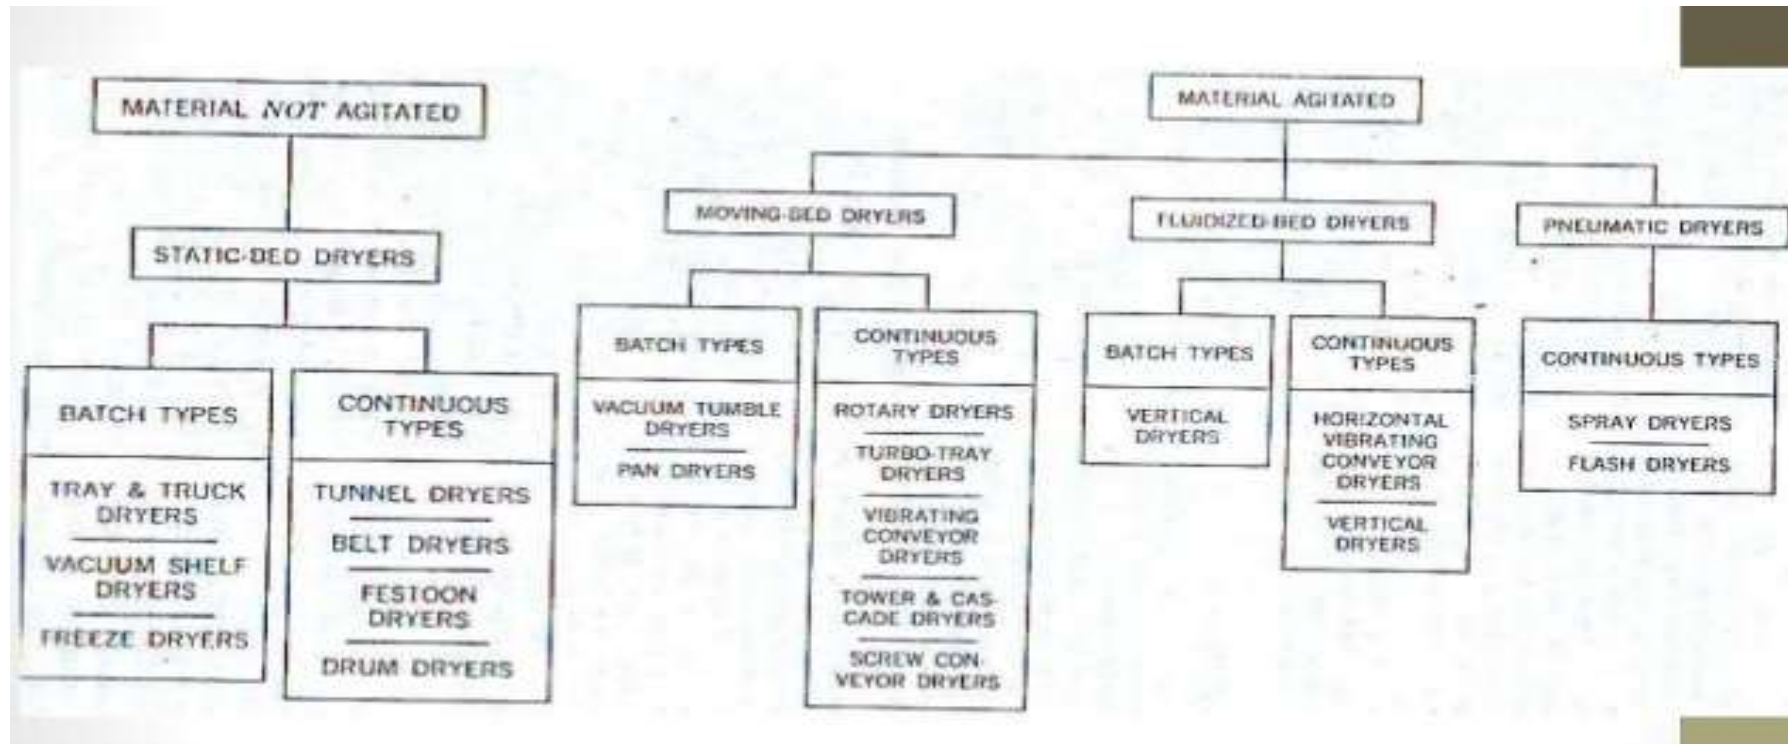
MATERIAL *NOT* AGITATED

STATIC-BED DRYERS

BATCH TYPES

TRAY & TRUCK DRYERS

VACUUM SHELF DRYERS

FREEZE DRYERS

CONTINUOUS TYPES

TUNNEL DRYERS

BELT DRYERS

FESTOON DRYERS

DRUM DRYERS

MATERIAL AGITATED

MOVING-BED DRYERS

BATCH TYPES

VACUUM TUMBLE DRYERS

PAN DRYERS

CONTINUOUS TYPES

ROTARY DRYERS

TURBO-TRAY DRYERS

VIBRATING CONVEYOR DRYERS

TOWER & CASCADE DRYERS

SCREW CONVEYOR DRYERS

FLUIDIZED-BED DRYERS

BATCH TYPES

VERTICAL DRYERS

CONTINUOUS TYPES

HORIZONTAL VIBRATING CONVEYOR DRYERS

VERTICAL DRYERS

PNEUMATIC DRYERS

CONTINUOUS TYPES

SPRAY DRYERS

FLASH DRYERS